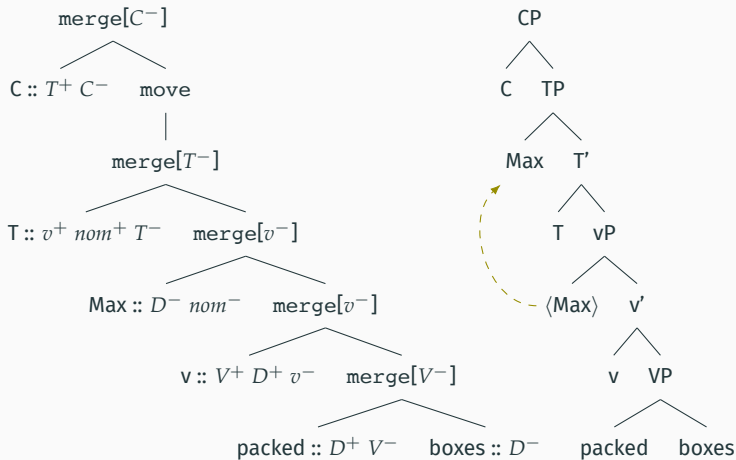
merge[$C^-$]

C :: $T^+ C^-$ move

merge[$T^-$]

T :: $v^+ \; nom^+ \; T^-$ merge[$v^-$]

Max :: $D^- \; nom^-$ merge[$v^-$]

v :: $V^+ \; D^+ \; v^-$ merge[$V^-$]

packed :: $D^+ \; V^-$ boxes :: $D^-$

CP

C TP

Max T'

T vP

⟨Max⟩ v'

v VP

packed boxes